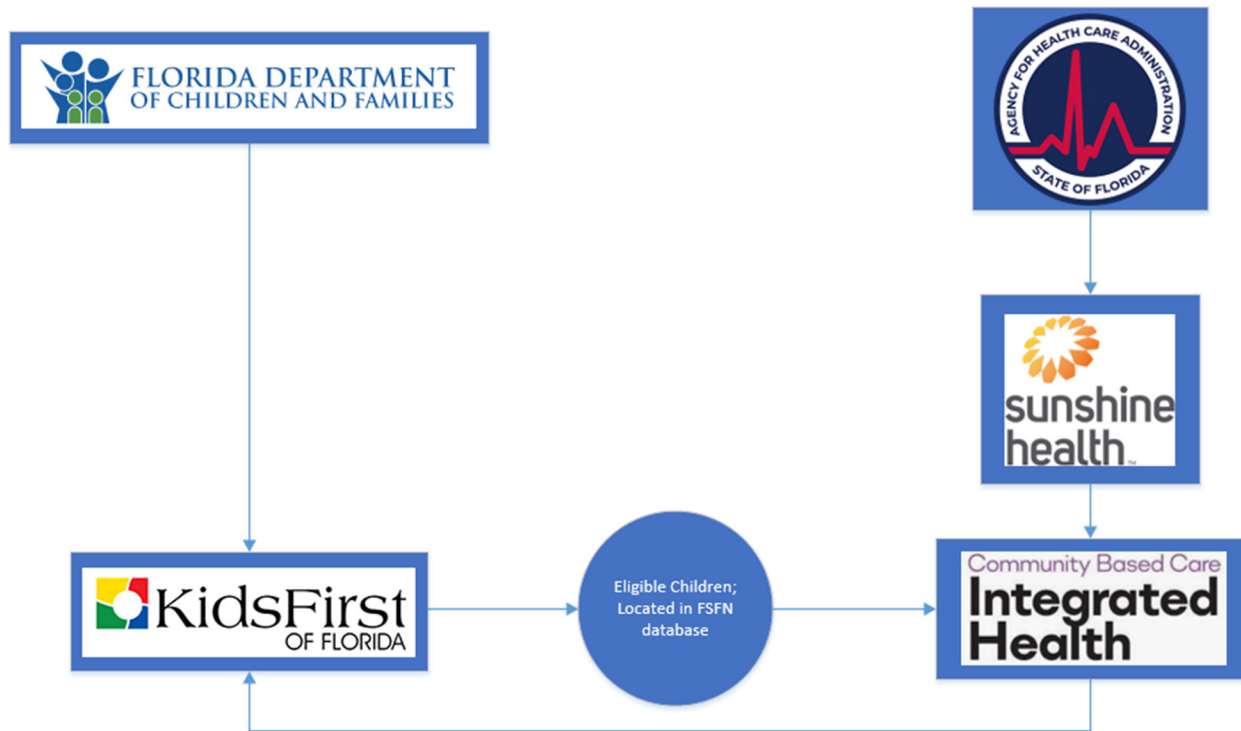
FLORIDA DEPARTMENT OF CHILDREN AND FAMILIES

AGENCY FOR HEALTH CARE ADMINISTRATION
STATE OF FLORIDA

sunshine health

KidsFirst OF FLORIDA

Eligible Children; Located in FSFN database

Community Based Care
Integrated Health